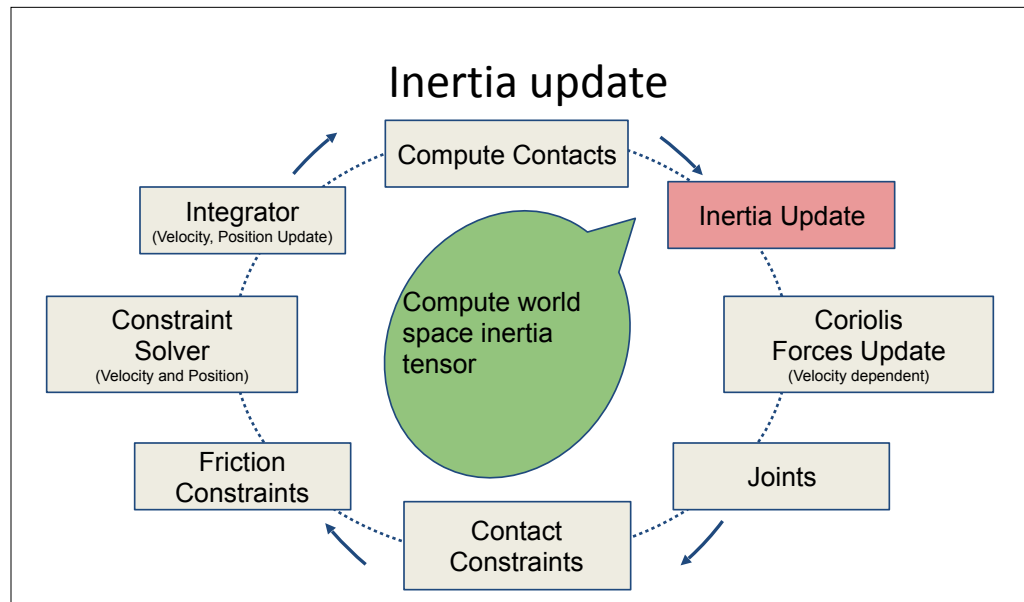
Inertia update

Compute Contacts

Inertia Update

Coriolis Forces Update
(Velocity dependent)

Joints

Contact Constraints

Friction Constraints

Constraint Solver
(Velocity and Position)

Integrator
(Velocity, Position Update)

Compute world space inertia tensor